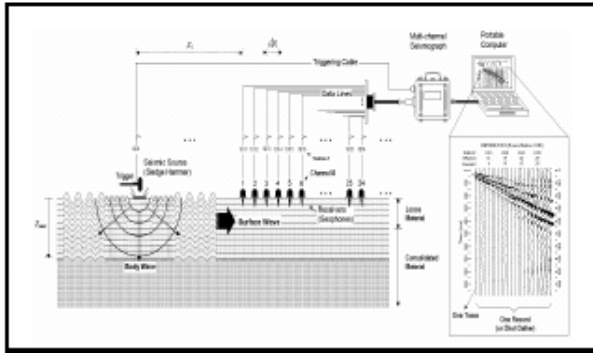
$x_1$
$dx$
Multi-channel Seismograph
Portable Computer
Triggering Cable
Data Lines
Seismic Source (Sledge Hammer)
Trigger
1 2 3 4 5 6 ... 23 24
Channel #
$Z_{max}$
Surface Wave
Receivers (Geophones)
Loose Material
Consolidated Material
Body Wave
One Trace
One Record (or Shot Gather)
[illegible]